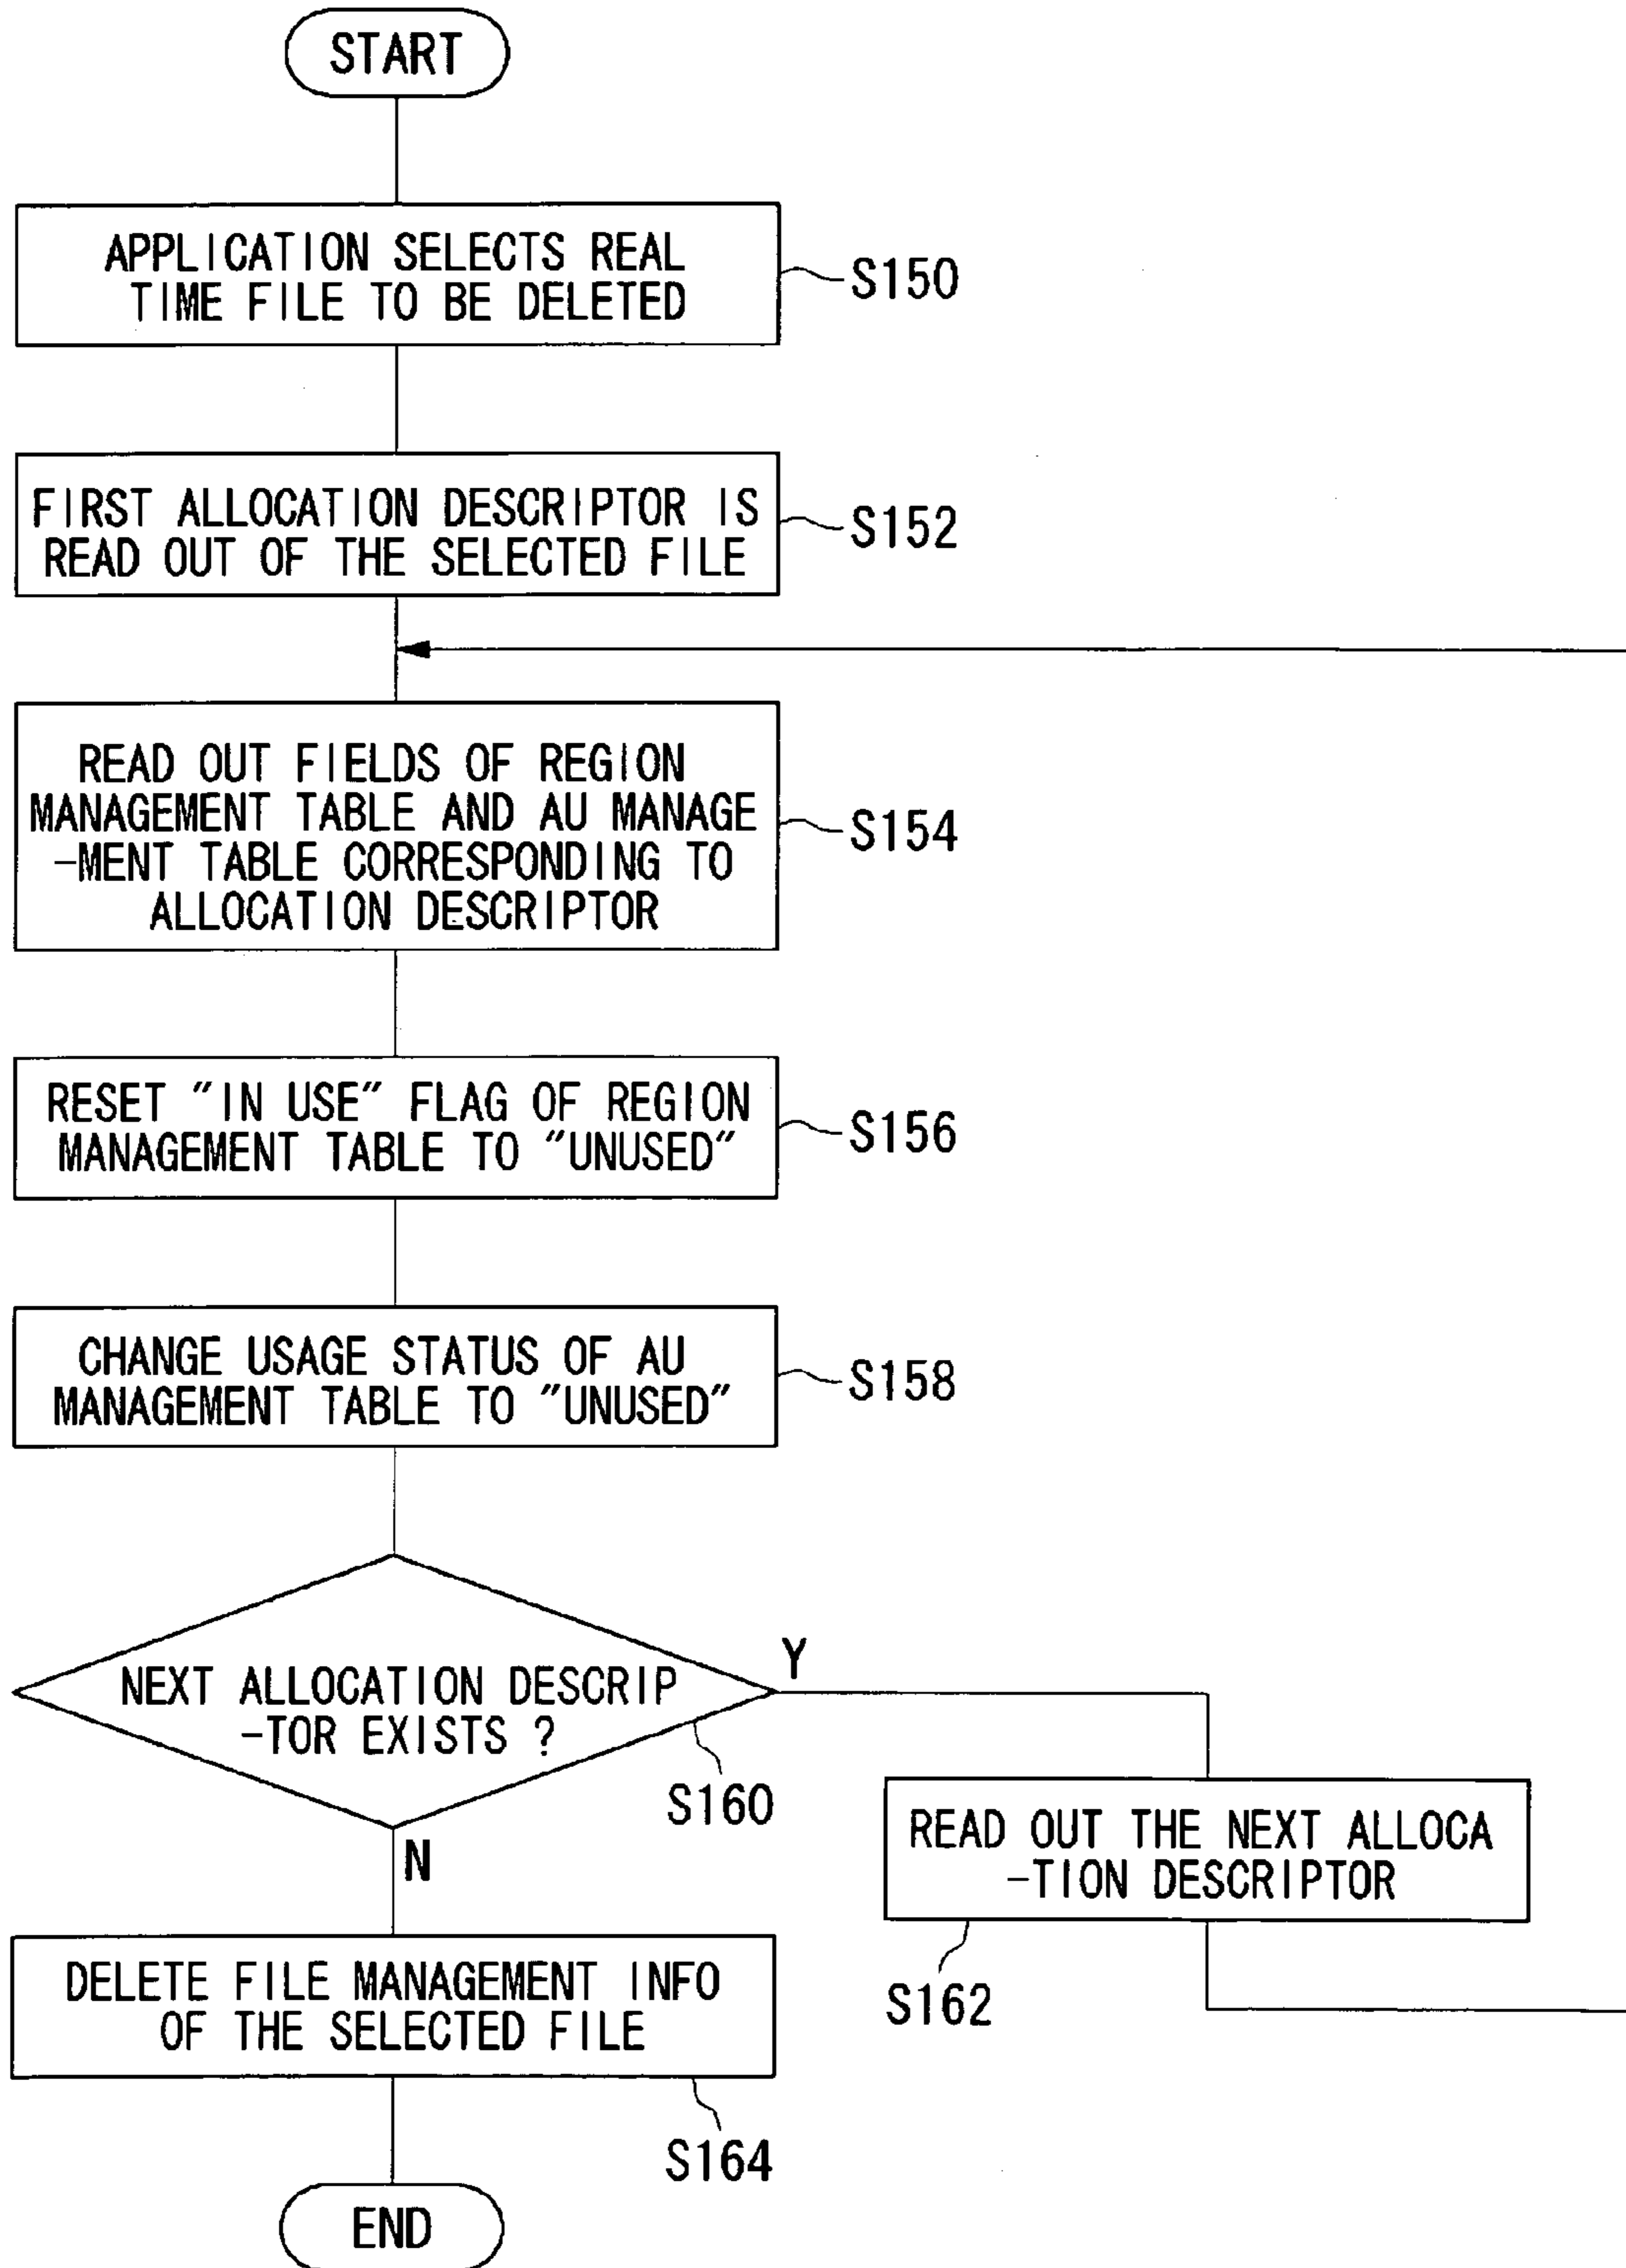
START

APPLICATION SELECTS REAL TIME FILE TO BE DELETED

S150

FIRST ALLOCATION DESCRIPTOR IS READ OUT OF THE SELECTED FILE

S152

READ OUT FIELDS OF REGION MANAGEMENT TABLE AND AU MANAGEMENT TABLE CORRESPONDING TO ALLOCATION DESCRIPTOR

S154

RESET "IN USE" FLAG OF REGION MANAGEMENT TABLE TO "UNUSED"

S156

CHANGE USAGE STATUS OF AU MANAGEMENT TABLE TO "UNUSED"

S158

NEXT ALLOCATION DESCRIPTOR EXISTS ?

S160

Y

N

READ OUT THE NEXT ALLOCATION DESCRIPTOR

S162

DELETE FILE MANAGEMENT INFO OF THE SELECTED FILE

S164

END